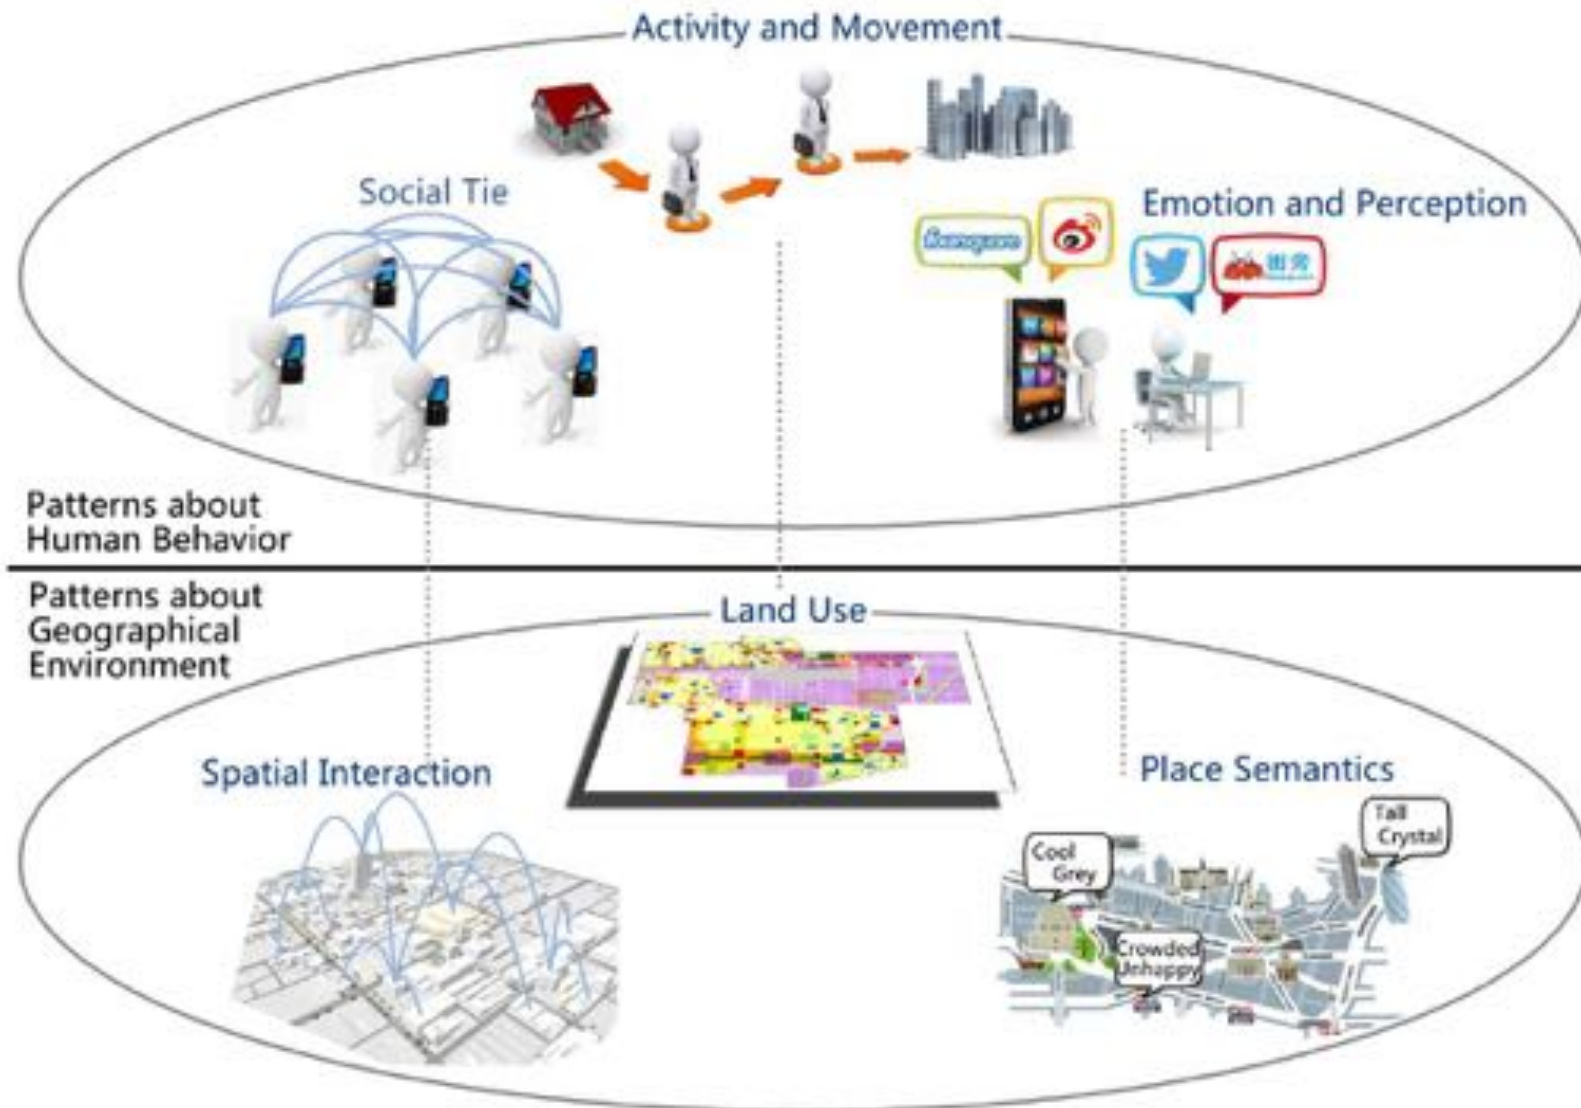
Activity and Movement

Social Tie

Emotion and Perception

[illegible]

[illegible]

Patterns about Human Behavior

Patterns about Geographical Environment

Land Use

Spatial Interaction

Place Semantics

Cool Grey

Tall Crystal

Crowded Unhappy